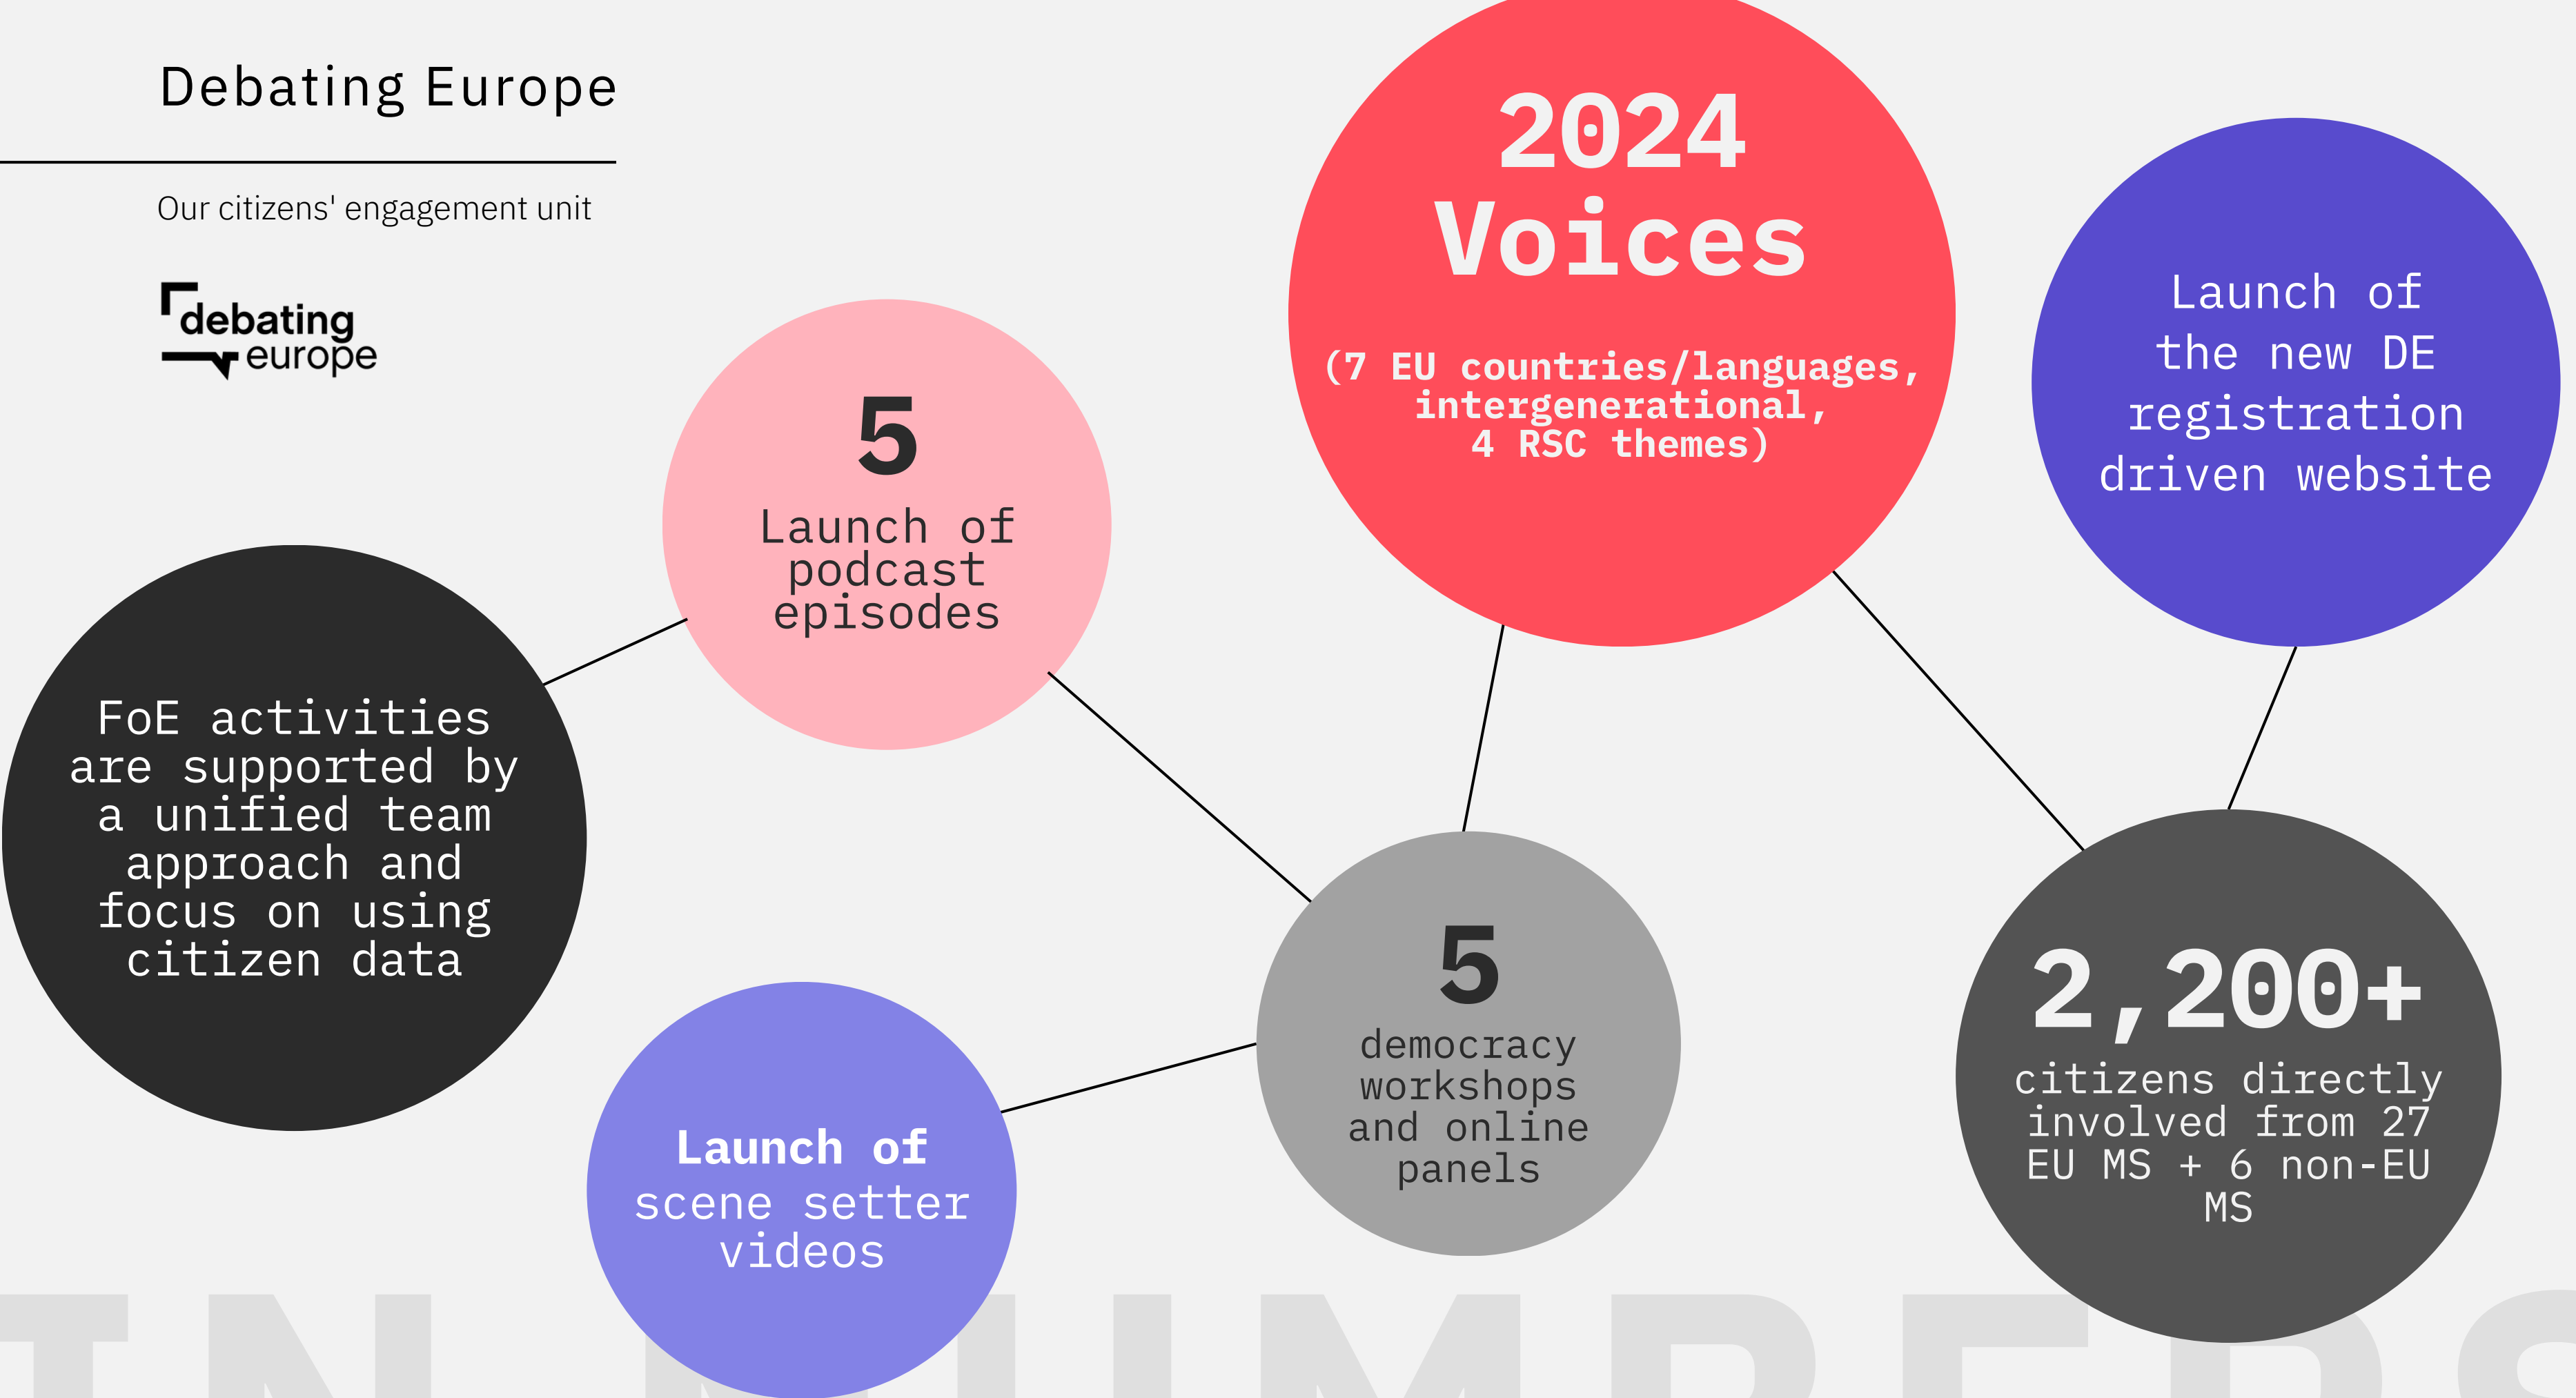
Debating Europe

Our citizens' engagement unit

debating europe

2024 Voices

(7 EU countries/languages, intergenerational, 4 RSC themes)

Launch of the new DE registration driven website

5

Launch of podcast episodes

FoE activities are supported by a unified team approach and focus on using citizen data

5

democracy workshops and online panels

2,200+

citizens directly involved from 27 EU MS + 6 non-EU MS

Launch of scene setter videos

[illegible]